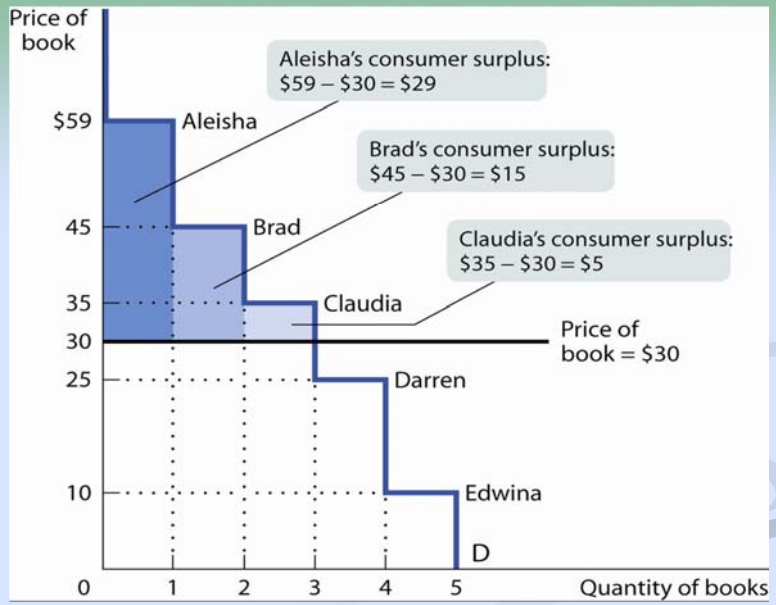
Price of book

Aleisha's consumer surplus: $\$59 - \$30 = \$29$

Brad's consumer surplus: $\$45 - \$30 = \$15$

Claudia's consumer surplus: $\$35 - \$30 = \$5$

$59

45

35

30

25

10

0

Aleisha

Brad

Claudia

Price of book = $30

Darren

Edwina

D

1 2 3 4 5

Quantity of books